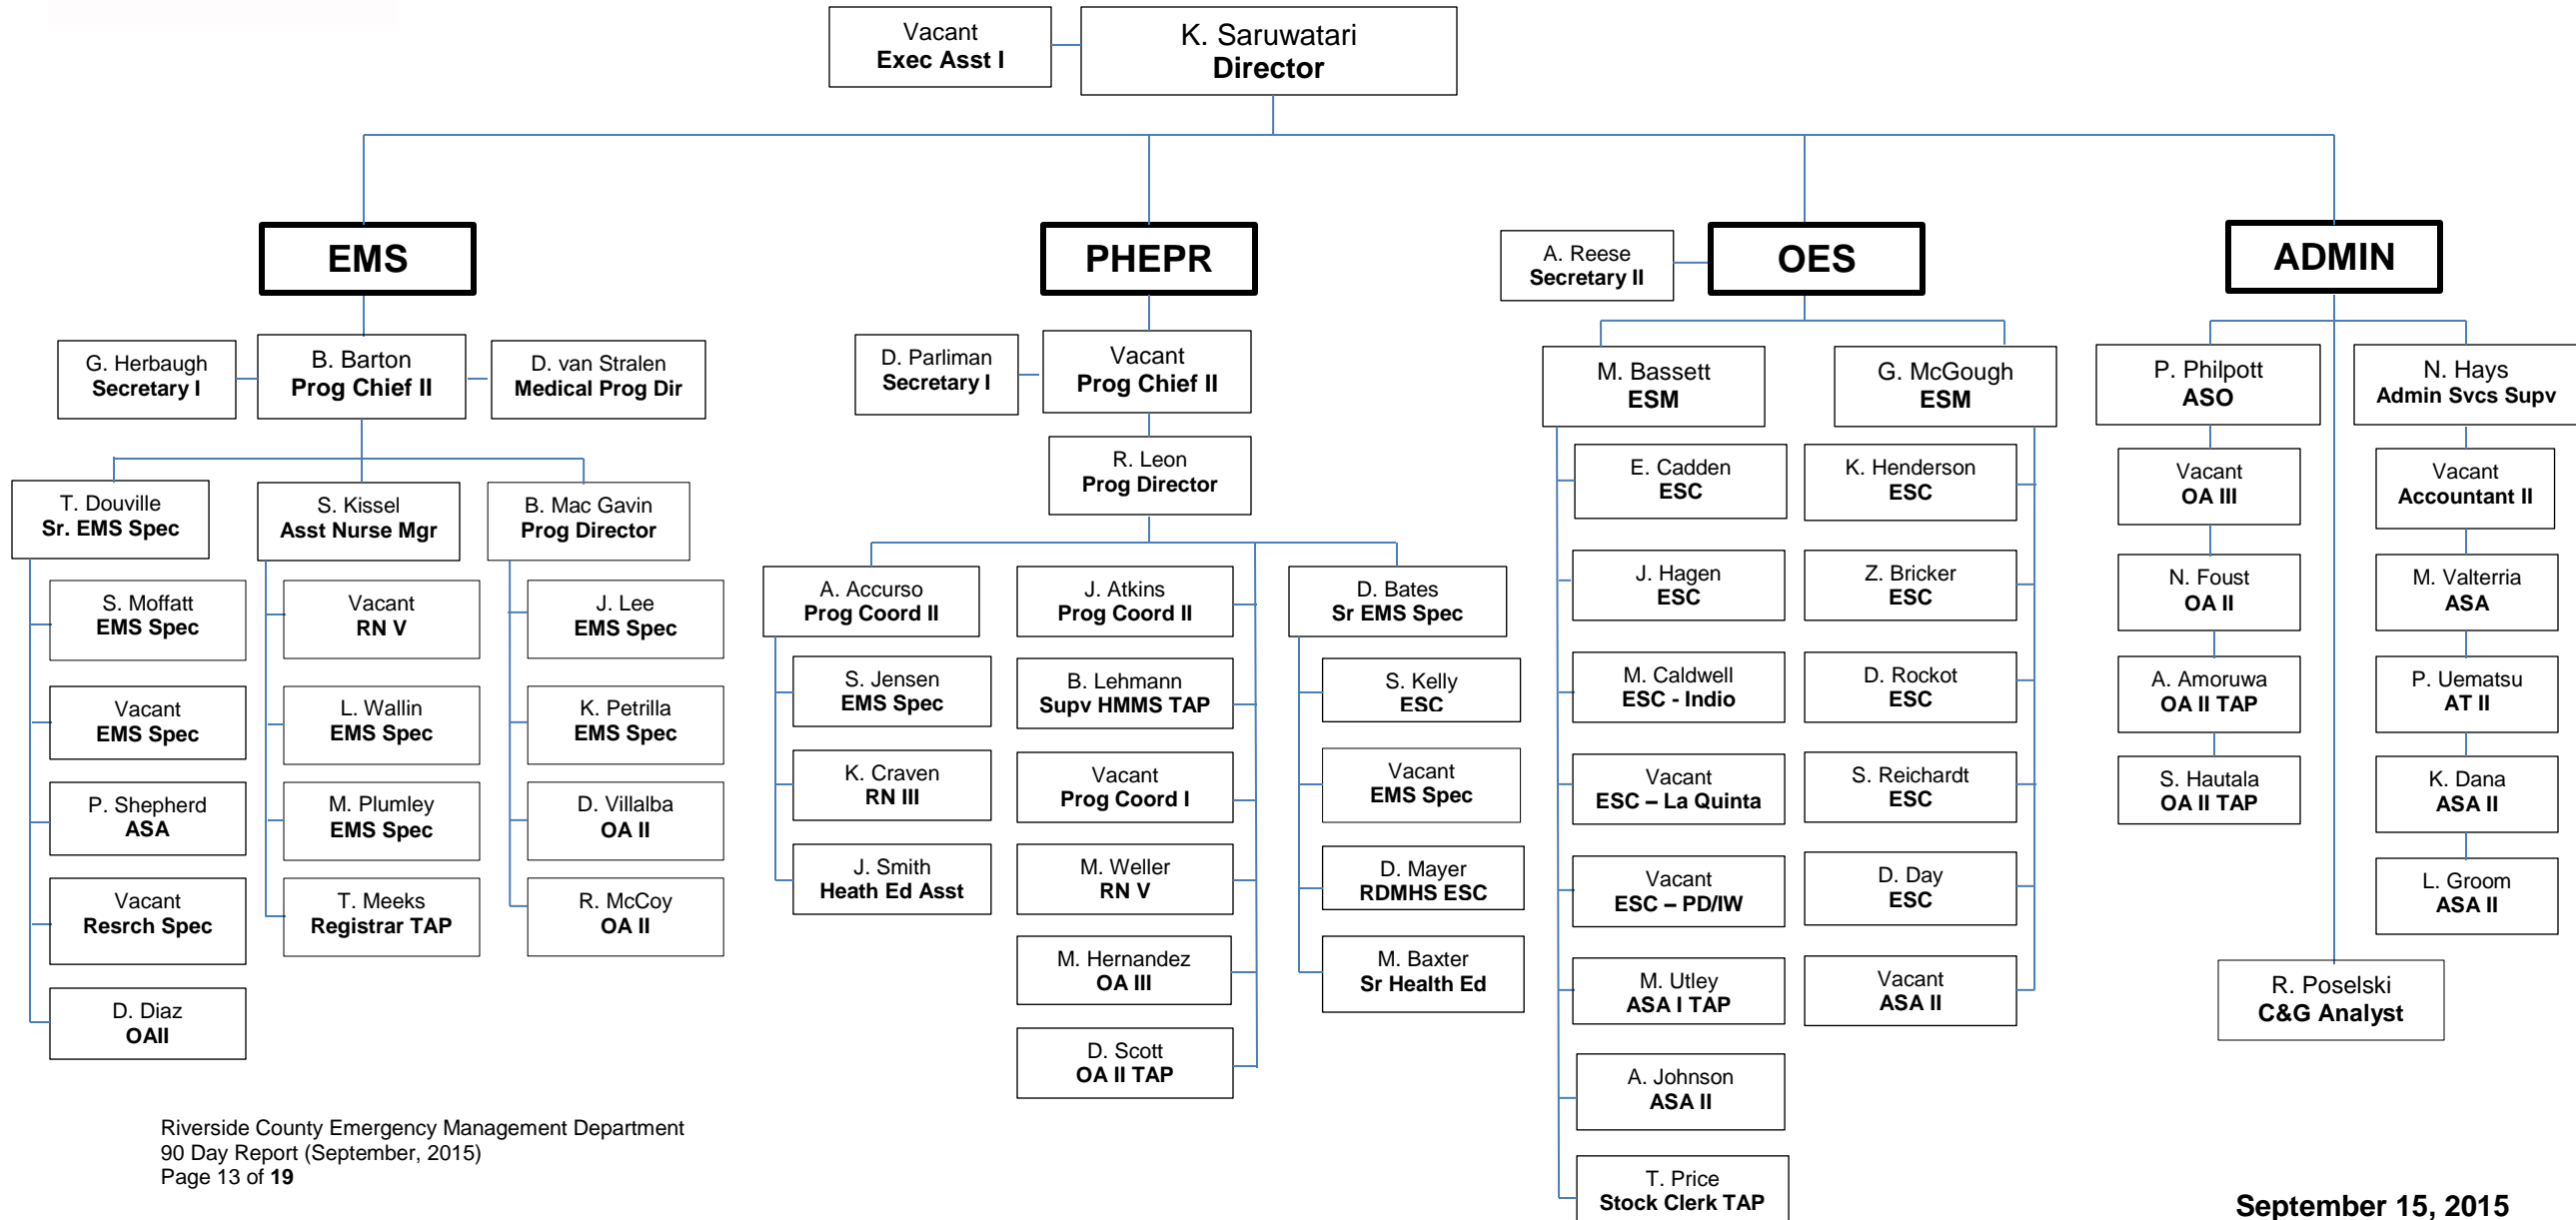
Vacant
Exec Asst I

K. Saruwatari
Director

EMS

G. Herbaugh
Secretary I

B. Barton
Prog Chief II

D. van Stralen
Medical Prog Dir

T. Douville
Sr. EMS Spec

S. Moffatt
EMS Spec

Vacant
EMS Spec

P. Shepherd
ASA

Vacant
Resrch Spec

D. Diaz
OAII

S. Kissel
Asst Nurse Mgr

Vacant
RN V

L. Wallin
EMS Spec

M. Plumley
EMS Spec

T. Meeks
Registrar TAP

B. Mac Gavin
Prog Director

J. Lee
EMS Spec

K. Petrilla
EMS Spec

D. Villalba
OA II

R. McCoy
OA II

PHEPR

D. Parliman
Secretary I

Vacant
Prog Chief II

R. Leon
Prog Director

A. Accurso
Prog Coord II

S. Jensen
EMS Spec

K. Craven
RN III

J. Smith
Heath Ed Asst

J. Atkins
Prog Coord II

B. Lehmann
Supv HMMS TAP

Vacant
Prog Coord I

M. Weller
RN V

M. Hernandez
OA III

D. Scott
OA II TAP

D. Bates
Sr EMS Spec

S. Kelly
ESC

Vacant
EMS Spec

D. Mayer
RDMHS ESC

M. Baxter
Sr Health Ed

A. Reese
Secretary II

OES

M. Bassett
ESM

E. Cadden
ESC

J. Hagen
ESC

M. Caldwell
ESC - Indio

Vacant
ESC – La Quinta

Vacant
ESC – PD/IW

M. Utley
ASA I TAP

A. Johnson
ASA II

T. Price
Stock Clerk TAP

G. McGough
ESM

K. Henderson
ESC

Z. Bricker
ESC

D. Rockot
ESC

S. Reichardt
ESC

D. Day
ESC

Vacant
ASA II

ADMIN

P. Philpott
ASO

Vacant
OA III

N. Foust
OA II

A. Amoruwa
OA II TAP

S. Hautala
OA II TAP

N. Hays
Admin Svcs Supv

Vacant
Accountant II

M. Valterria
ASA

P. Uematsu
AT II

K. Dana
ASA II

L. Groom
ASA II

R. Poselski
C&G Analyst

Riverside County Emergency Management Department
90 Day Report (September, 2015)
Page 13 of 19

September 15, 2015